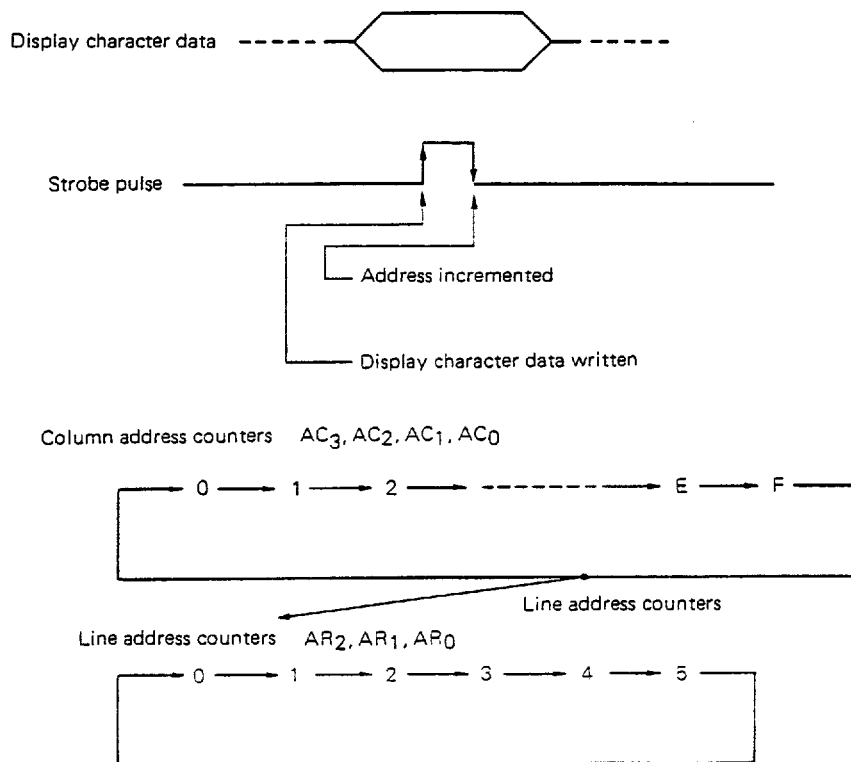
Display character data

Strobe pulse

Address incremented

Display character data written

Column address counters $AC_3, AC_2, AC_1, AC_0$

0 1 2 E F

Line address counters

Line address counters $AR_2, AR_1, AR_0$

0 1 2 3 4 5